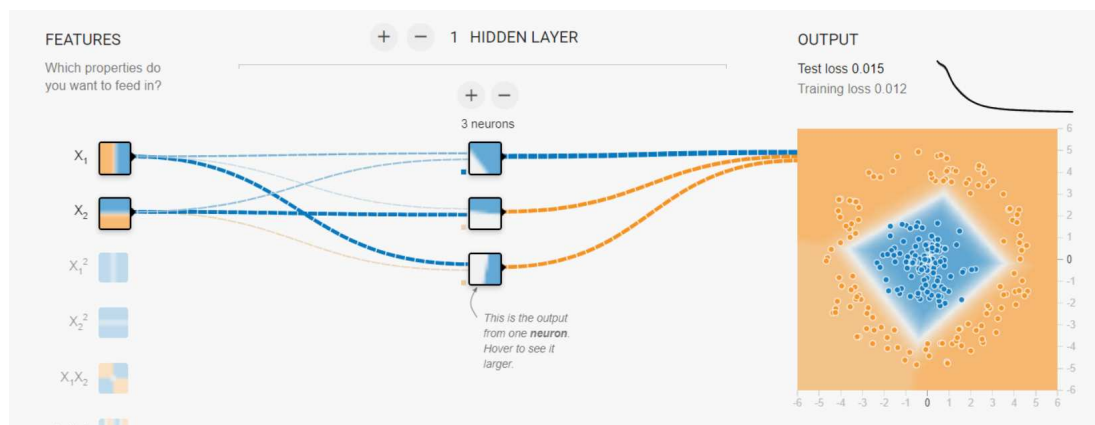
FEATURES

Which properties do you want to feed in?

+ − 1 HIDDEN LAYER

+ −

3 neurons

OUTPUT

Test loss 0.015

Training loss 0.012

$X_1$

$X_2$

$X_1^2$

$X_2^2$

$X_1X_2$

This is the output from one **neuron**. Hover to see it larger.

6
5
4
3
2
1
0
-1
-2
-3
-4
-5
-6

-6 -5 -4 -3 -2 -1 0 1 2 3 4 5 6